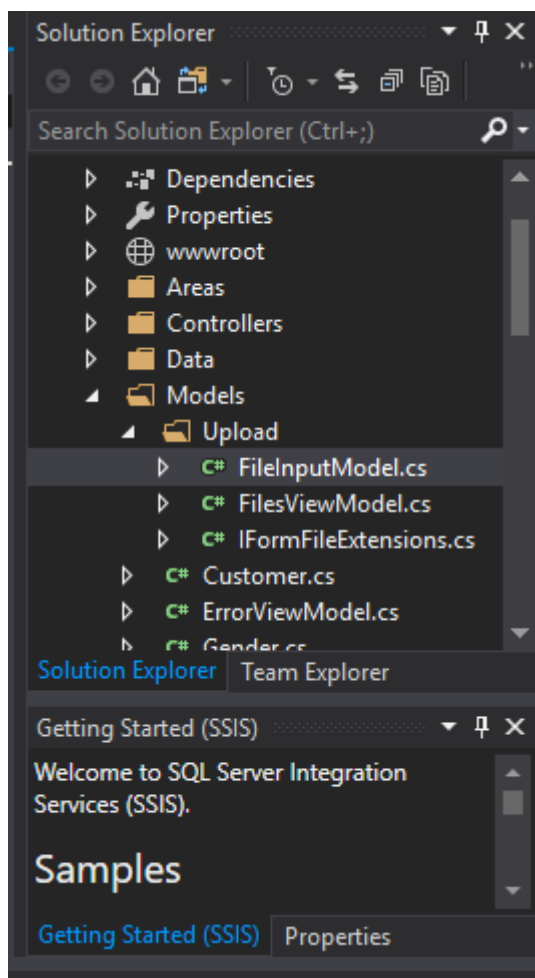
Solution Explorer

Search Solution Explorer (Ctrl+;)

Dependencies
Properties
wwwroot
Areas
Controllers
Data
Models
Upload
C# FileInputModel.cs
C# FilesViewModel.cs
C# IFormFileExtensions.cs
C# Customer.cs
C# ErrorViewModel.cs
C# Gender.cs

Solution Explorer | Team Explorer

Getting Started (SSIS)

Welcome to SQL Server Integration Services (SSIS).

Samples

Getting Started (SSIS) | Properties